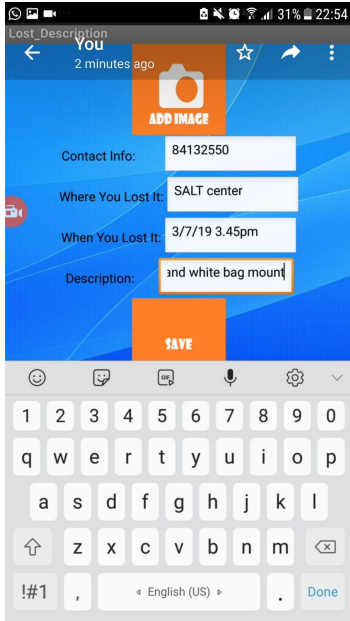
31% 22:54
Lost_Description
You
2 minutes ago
ADD IMAGE
Contact Info: 84132550
Where You Lost It: SALT center
When You Lost It: 3/7/19 3.45pm
Description: and white bag mount
SAVE
1 2 3 4 5 6 7 8 9 0
q w e r t y u i o p
a s d f g h j k l
z x c v b n m
!#1 , English (US) . Done